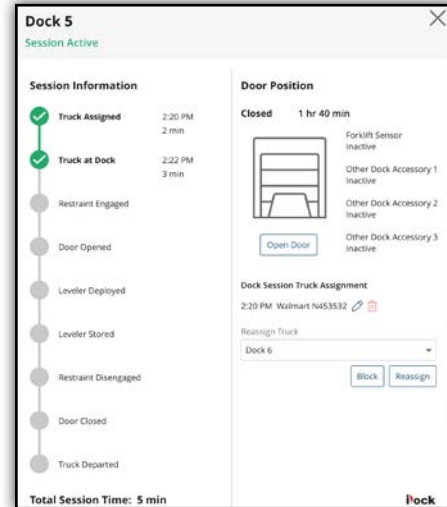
Dock 5
Session Active

Session Information

Truck Assigned 2:20 PM 2 min

Truck at Dock 2:22 PM 3 min

Restraint Engaged

Door Opened

Leveler Deployed

Leveler Stored

Restraint Disengaged

Door Closed

Truck Departed

Total Session Time: 5 min

Door Position

Closed 1 hr 40 min

Forklift Sensor
Inactive

Other Dock Accessory 1
Inactive

Other Dock Accessory 2
Inactive

Other Dock Accessory 3
Inactive

Open Door

Dock Session Truck Assignment

2:20 PM Walmart N453532

Reassign Truck

Dock 6

Block Reassign

Pock